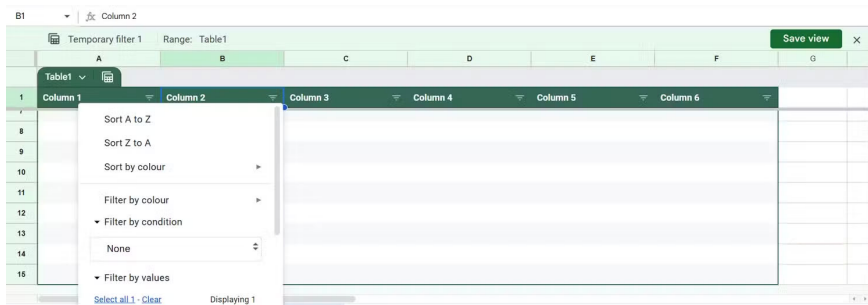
B1 fx Column 2

Temporary filter 1 Range: Table1

Save view ×

A B C D E F G

Table1

1 Column 1 Column 2 Column 3 Column 4 Column 5 Column 6

8
9
10
11
12
13
14
15

Sort A to Z
Sort Z to A
Sort by colour
Filter by colour
Filter by condition
None
Filter by values
Select all 1 · Clear Displaying 1